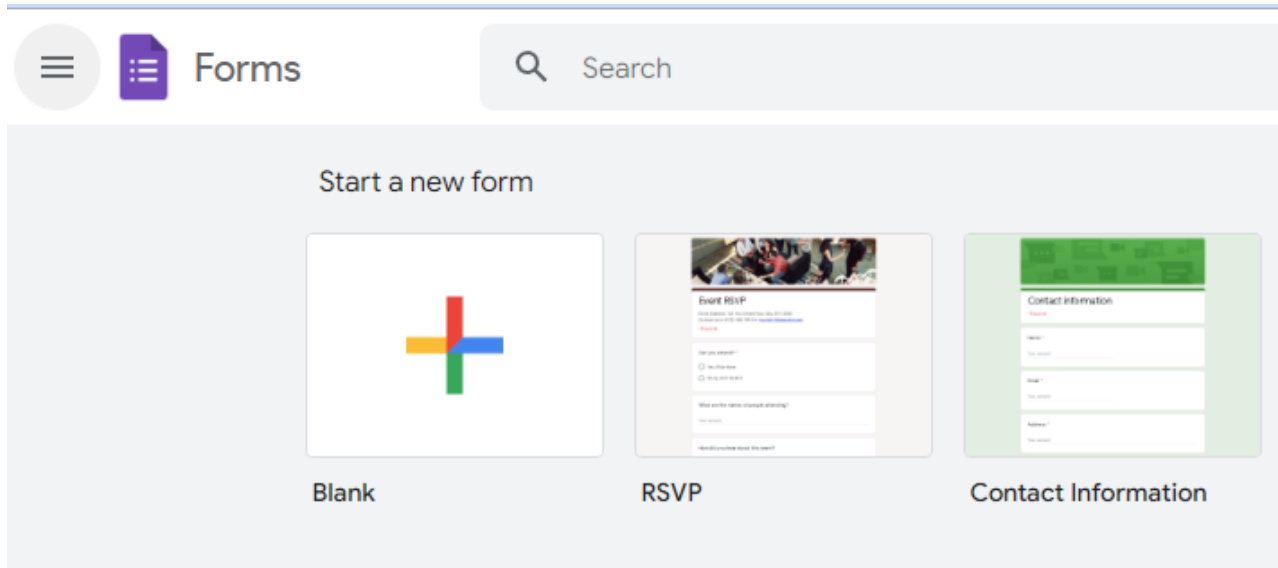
Forms

Search

Start a new form

Event RSVP

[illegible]

Can you attend? *

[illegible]

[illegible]

What are the names of people attending?

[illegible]

How did you hear about this event?

Contact information

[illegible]

Name *

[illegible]

Email *

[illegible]

Address *

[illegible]

Blank

RSVP

Contact Information